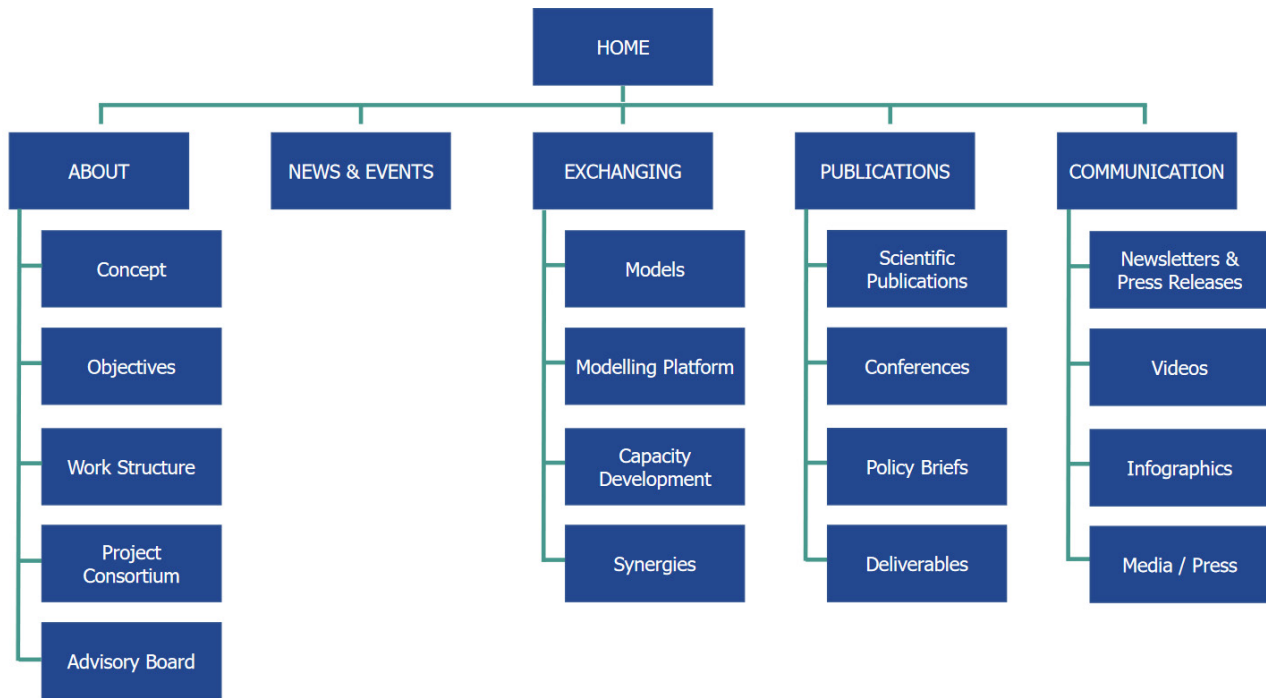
HOME

ABOUT

Concept

Objectives

Work Structure

Project Consortium

Advisory Board

NEWS & EVENTS

EXCHANGING

Models

Modelling Platform

Capacity Development

Synergies

PUBLICATIONS

Scientific Publications

Conferences

Policy Briefs

Deliverables

COMMUNICATION

Newsletters & Press Releases

Videos

Infographics

Media / Press